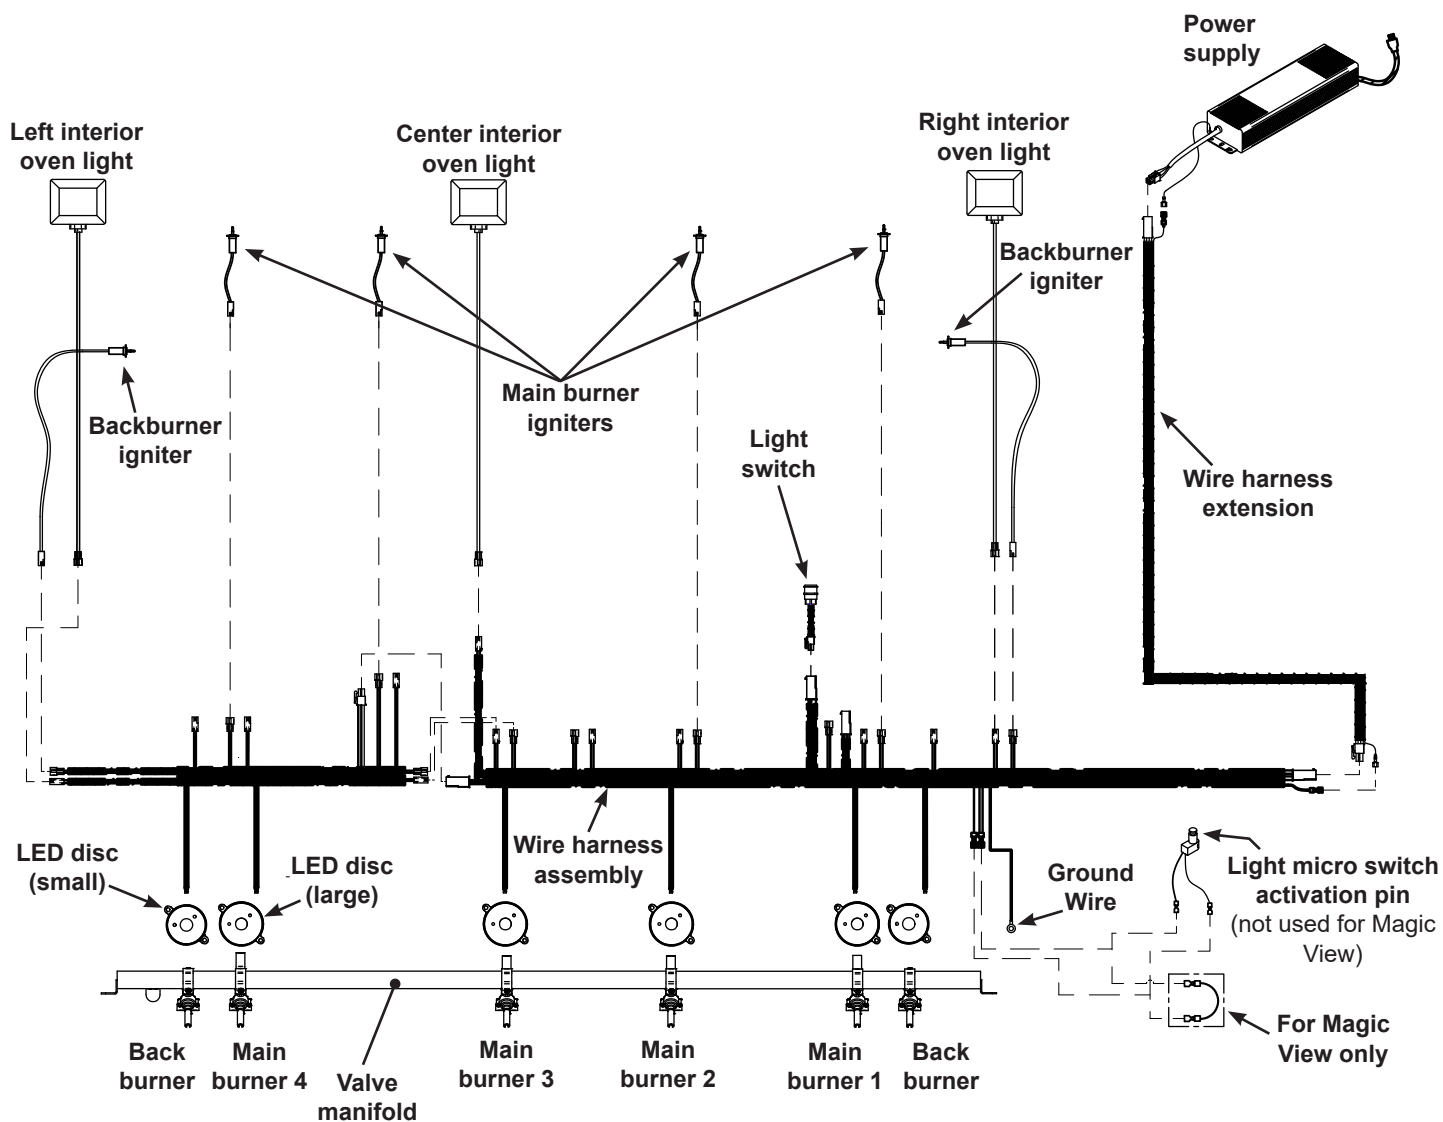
Power supply

Left interior oven light

Center interior oven light

Right interior oven light

Backburner igniter

Backburner igniter

Main burner igniters

Light switch

Wire harness extension

LED disc (small)

LED disc (large)

Wire harness assembly

Ground Wire

Light micro switch activation pin (not used for Magic View)

For Magic View only

Back burner

Main burner 4

Valve manifold

Main burner 3

Main burner 2

Main burner 1

Back burner